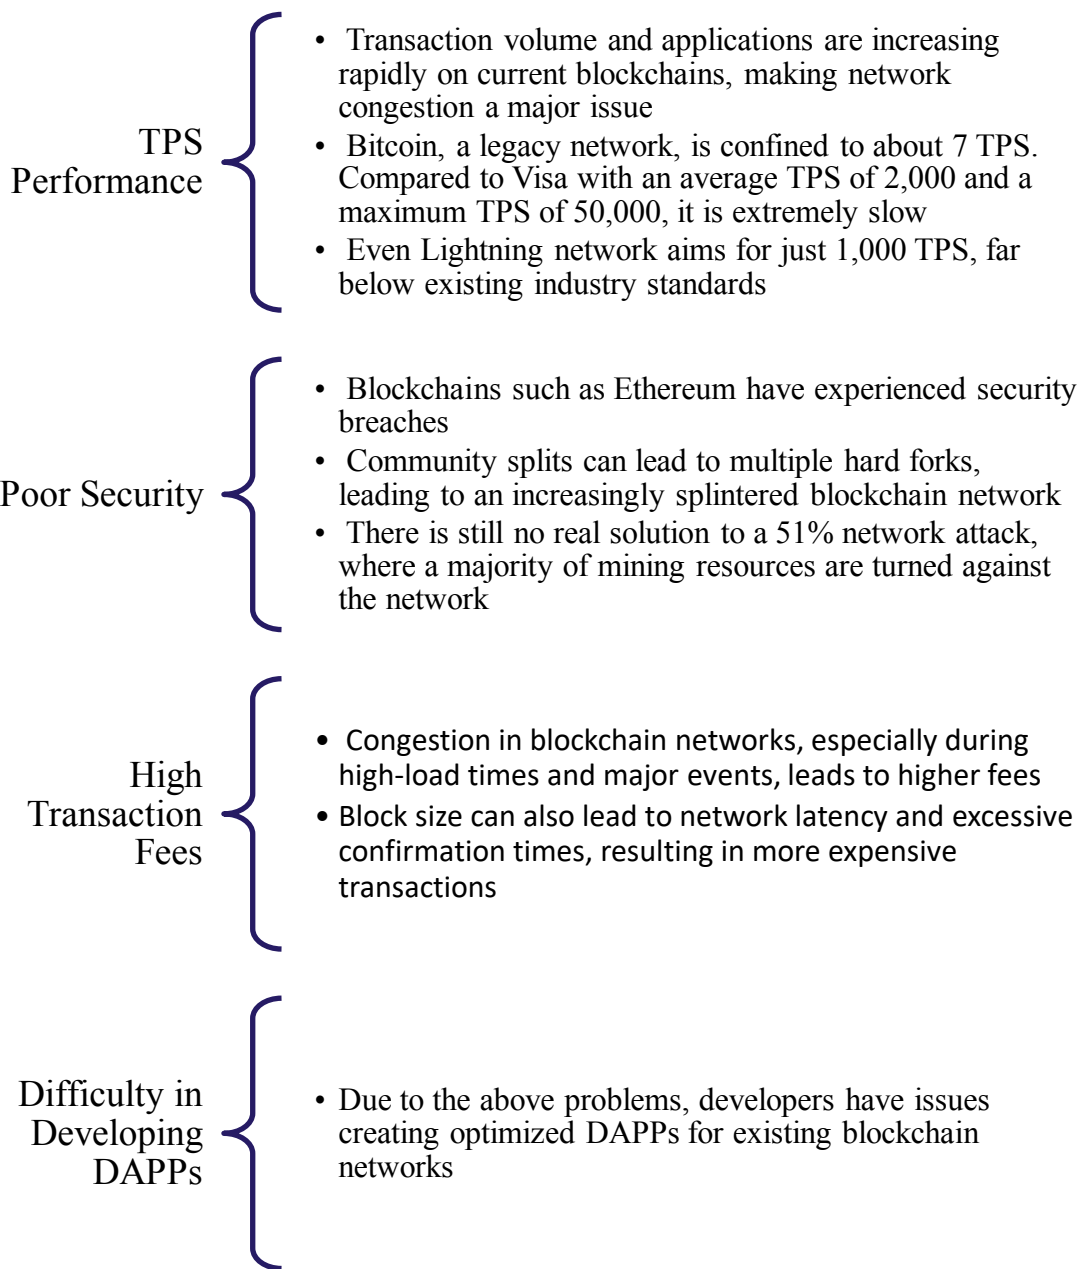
TPS Performance

• Transaction volume and applications are increasing rapidly on current blockchains, making network congestion a major issue
• Bitcoin, a legacy network, is confined to about 7 TPS. Compared to Visa with an average TPS of 2,000 and a maximum TPS of 50,000, it is extremely slow
• Even Lightning network aims for just 1,000 TPS, far below existing industry standards

Poor Security

• Blockchains such as Ethereum have experienced security breaches
• Community splits can lead to multiple hard forks, leading to an increasingly splintered blockchain network
• There is still no real solution to a 51% network attack, where a majority of mining resources are turned against the network

High Transaction Fees

• Congestion in blockchain networks, especially during high-load times and major events, leads to higher fees
• Block size can also lead to network latency and excessive confirmation times, resulting in more expensive transactions

Difficulty in Developing DAPPs

• Due to the above problems, developers have issues creating optimized DAPPs for existing blockchain networks